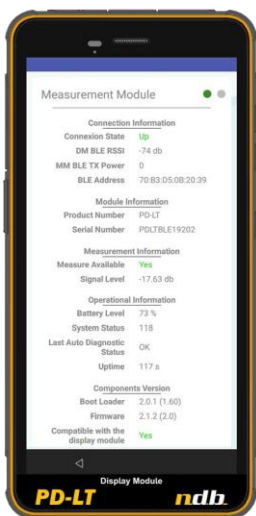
Measurement Module

Connection Information

| | |
|---|---|
| Connexion State | Up |
| DM BLE RSSI | -74 db |
| MM BLE TX Power | 0 |
| BLE Address | 70:B3:D5:0B:20:39 |

Module Information

| | |
|---|---|
| Product Number | PD-LT |
| Serial Number | PDLTBLE19202 |

Measurement Information

| | |
|---|---|
| Measure Available | Yes |
| Signal Level | -17.63 db |

Operational Information

| | |
|---|---|
| Battery Level | 73 % |
| System Status | 118 |
| Last Auto Diagnostic Status | OK |
| Uptime | 117 s |

Components Version

| | |
|---|---|
| Boot Loader | 2.0.1 (1.60) |
| Firmware | 2.1.2 (2.0) |
| Compatible with the display module | Yes |

Display Module

PD-LT

ndb